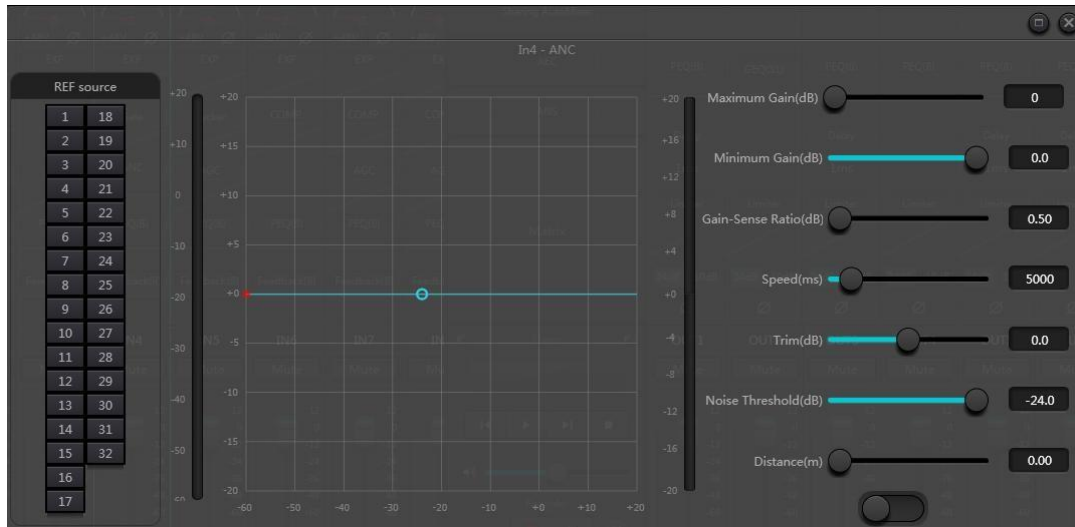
In4 - ANC

REF source

| 1 | 18 |
|---|---|
| 2 | 19 |
| 3 | 20 |
| 4 | 21 |
| 5 | 22 |
| 6 | 23 |
| 7 | 24 |
| 8 | 25 |
| 9 | 26 |
| 10 | 27 |
| 11 | 28 |
| 12 | 29 |
| 13 | 30 |
| 14 | 31 |
| 15 | 32 |
| 16 | |
| 17 | |

+20 +10 0 -10 -20 -30 -40 -50 -60

+20 +15 +10 +5 +0 -5 -10 -15 -20

-60 -50 -40 -30 -20 -10 +0 +10 +20

+20 +16 +12 +8 +4 +0 -4 -8 -12 -16 -20

Maximum Gain(dB) 0

Minimum Gain(dB) 0.0

Gain-Sense Ratio(dB) 0.50

Speed(ms) 5000

Trim(dB) 0.0

Noise Threshold(dB) -24.0

Distance(m) 0.00